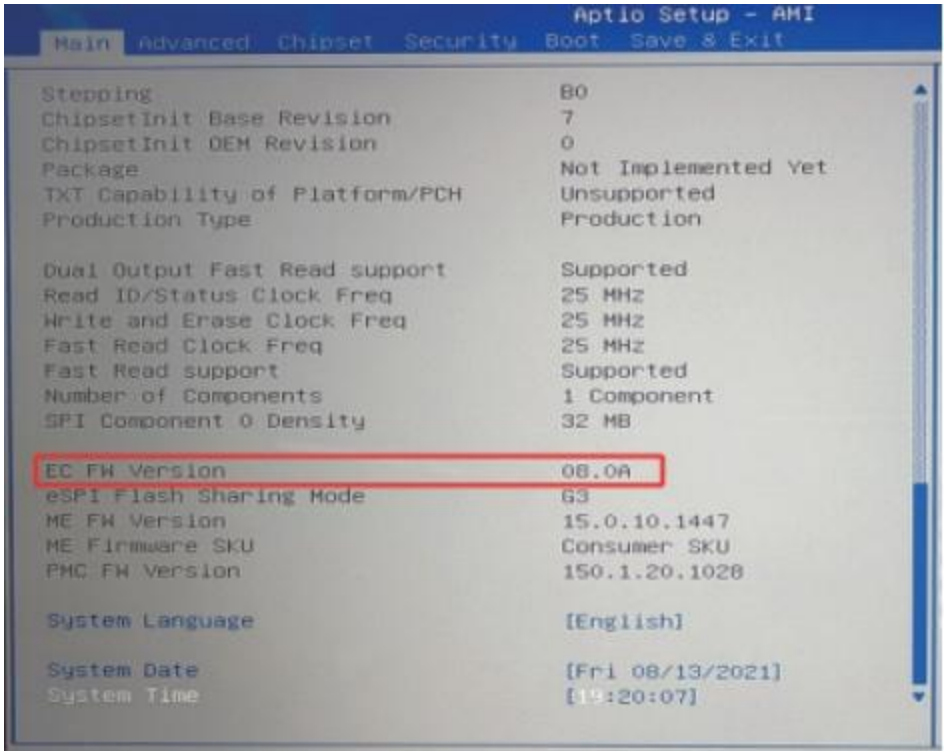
Aptio Setup - AMI
Main Advanced Chipset Security Boot Save & Exit

| | |
|---|---|
| Stepping | B0 |
| ChipsetInit Base Revision | 7 |
| ChipsetInit OEM Revision | 0 |
| Package | Not Implemented Yet |
| TXT Capability of Platform/PCH | Unsupported |
| Production Type | Production |
| Dual Output Fast Read support | Supported |
| Read ID/Status Clock Freq | 25 MHz |
| Write and Erase Clock Freq | 25 MHz |
| Fast Read Clock Freq | 25 MHz |
| Fast Read support | Supported |
| Number of Components | 1 Component |
| SPI Component 0 Density | 32 MB |
| EC FW Version | 08.0A |
| eSPI Flash Sharing Mode | G3 |
| ME FW Version | 15.0.10.1447 |
| ME Firmware SKU | Consumer SKU |
| PMC FW Version | 150.1.20.1028 |
| System Language | [English] |
| System Date | [Fri 08/13/2021] |
| System Time | [19:20:07] |